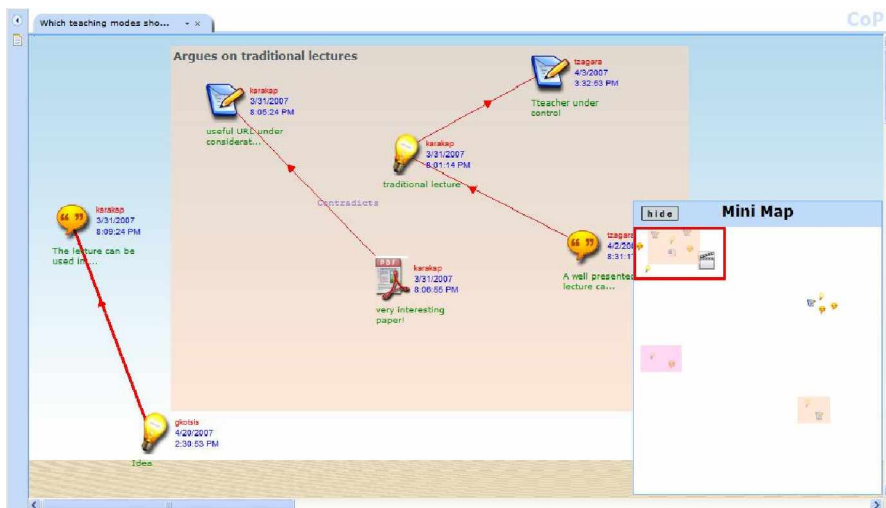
Which teaching modes sho...

CoP

Argues on traditional lectures

karakap
3/31/2007
8:05:24 PM
useful URL under considerat...

tzagara
4/3/2007
3:32:53 PM
Tteacher under control

karakap
3/31/2007
8:01:14 PM
traditional lecture

Contradicts

karakap
3/31/2007
8:09:24 PM
The lecture can be used in...

tzagara
4/2/200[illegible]
8:31:1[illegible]
A well presented lecture ca...

karakap
3/31/2007
8:06:55 PM
very interesting paper!

gkotsis
4/20/2007
2:30:53 PM
Idea

hide
Mini Map